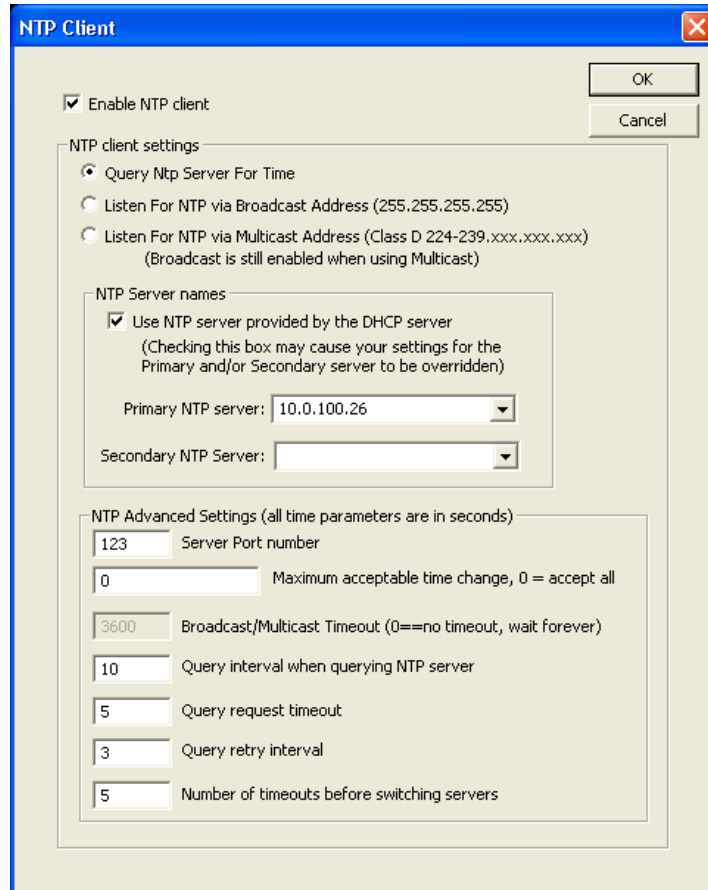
NTP Client

OK

Cancel

Enable NTP client

NTP client settings

Query Ntp Server For Time

Listen For NTP via Broadcast Address (255.255.255.255)

Listen For NTP via Multicast Address (Class D 224-239.xxx.xxx.xxx)
(Broadcast is still enabled when using Multicast)

NTP Server names

Use NTP server provided by the DHCP server
(Checking this box may cause your settings for the Primary and/or Secondary server to be overridden)

Primary NTP server: 10.0.100.26

Secondary NTP Server:

NTP Advanced Settings (all time parameters are in seconds)

123 Server Port number

0 Maximum acceptable time change, 0 = accept all

3600 Broadcast/Multicast Timeout (0==no timeout, wait forever)

10 Query interval when querying NTP server

5 Query request timeout

3 Query retry interval

5 Number of timeouts before switching servers